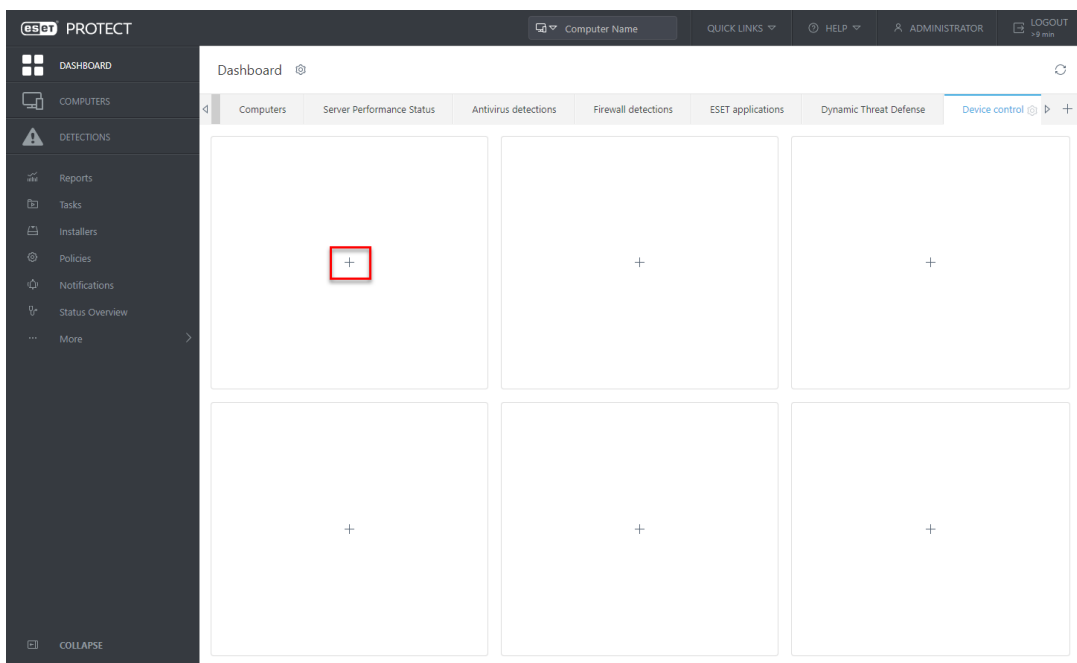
eset PROTECT

Computer Name

QUICK LINKS

HELP

ADMINISTRATOR

LOGOUT >9 min

DASHBOARD

COMPUTERS

DETECTIONS

Reports

Tasks

Installers

Policies

Notifications

Status Overview

More

COLLAPSE

Dashboard

Computers | Server Performance Status | Antivirus detections | Firewall detections | ESET applications | Dynamic Threat Defense | Device control

+

+

+

+

+

+

+